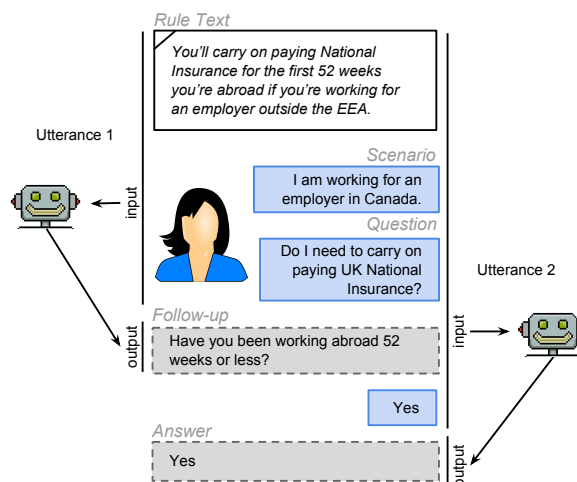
Rule Text

You'll carry on paying National Insurance for the first 52 weeks you're abroad if you're working for an employer outside the EEA.

Utterance 1

input

Scenario

I am working for an employer in Canada.

Question

Do I need to carry on paying UK National Insurance?

Utterance 2

Follow-up

output

Have you been working abroad 52 weeks or less?

input

Yes

Answer

Yes

output